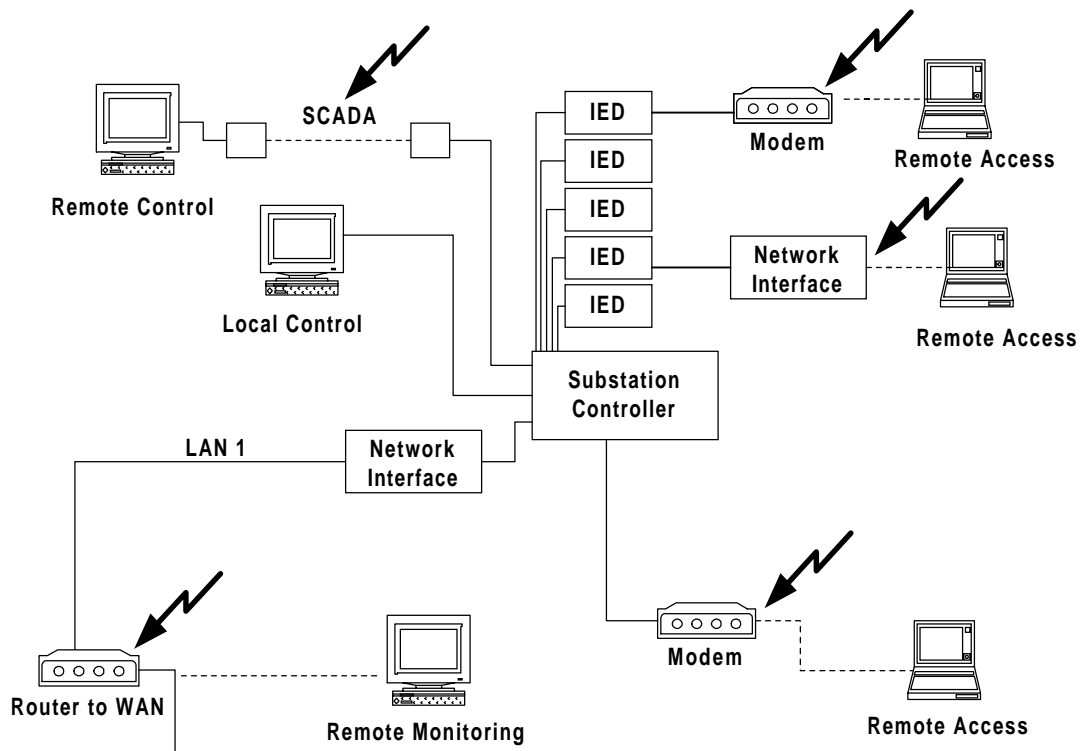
SCADA

Remote Control

IED

IED

IED

IED

IED

Modem

Remote Access

Network Interface

Remote Access

Local Control

Substation Controller

LAN 1

Network Interface

Router to WAN

Remote Monitoring

Modem

Remote Access